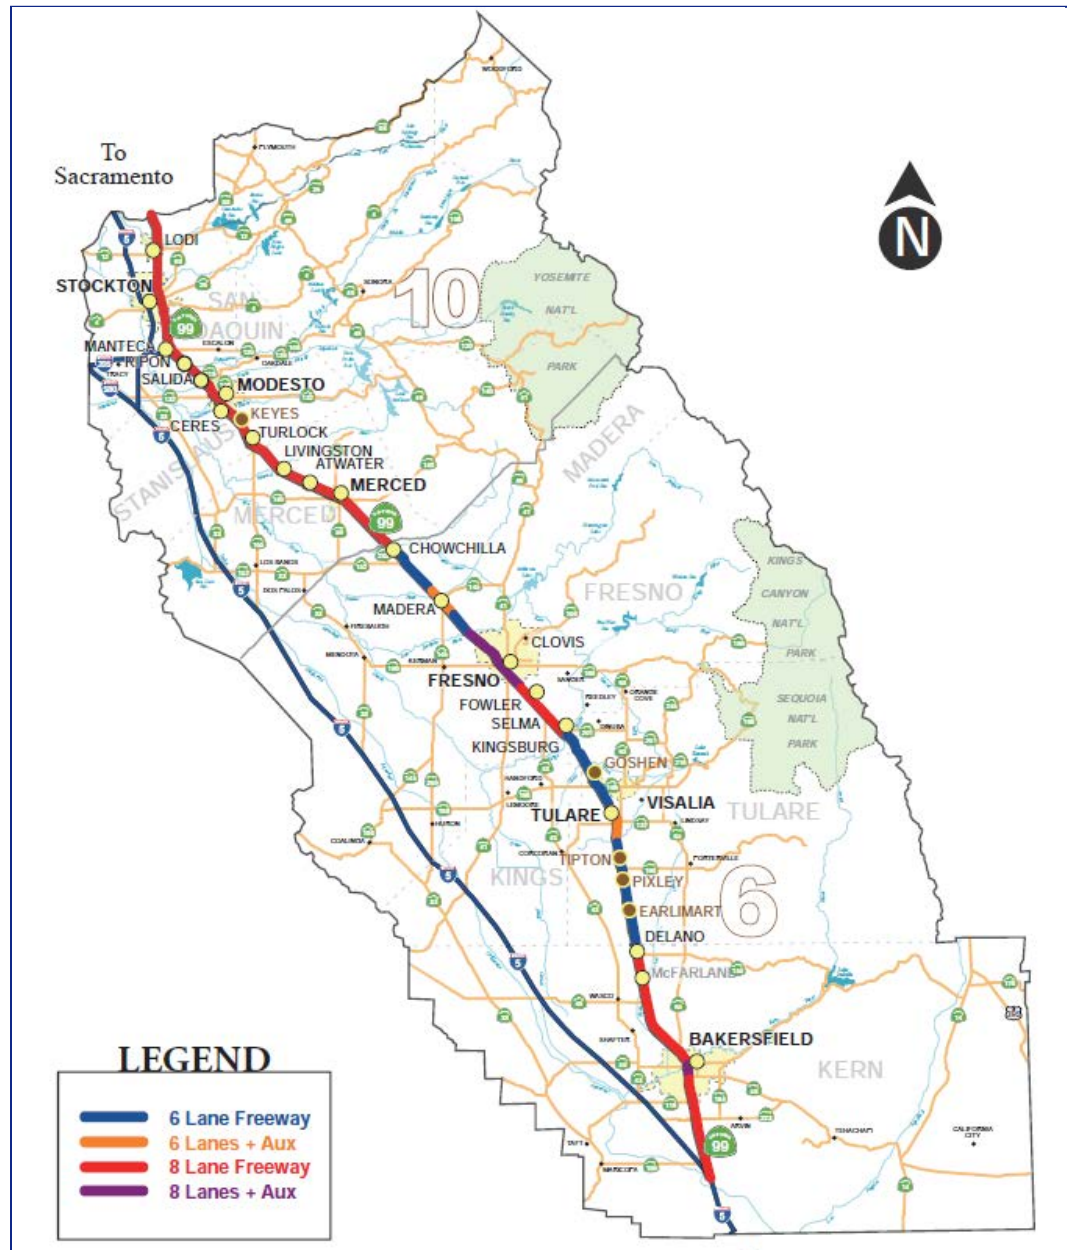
To Sacramento

N

10

YOSEMITE NAT'L PARK

LODI
STOCKTON
SAN JOAQUIN
99
MANTECA
RIPON
SALIDA
MODESTO
KEYES
CERES
TURLOCK
LIVINGSTON
ATWATER
MERCED
STANISLAUS
MERCED
99
CHOWCHILLA
MADERA
MADERA
FRESNO
KINGS CANYON NAT'L PARK
SEQUOIA NAT'L PARK
CLOVIS
FRESNO
FOWLER
SELMA
KINGSBURG
GOSHEN
VISALIA
TULARE
TULARE
TIPTON
KINGS
PIXLEY
EARLIMART
6
DELANO
McFARLAND
BAKERSFIELD
KERN
99
5
5
5
5

LEGEND
6 Lane Freeway
6 Lanes + Aux
8 Lane Freeway
8 Lanes + Aux